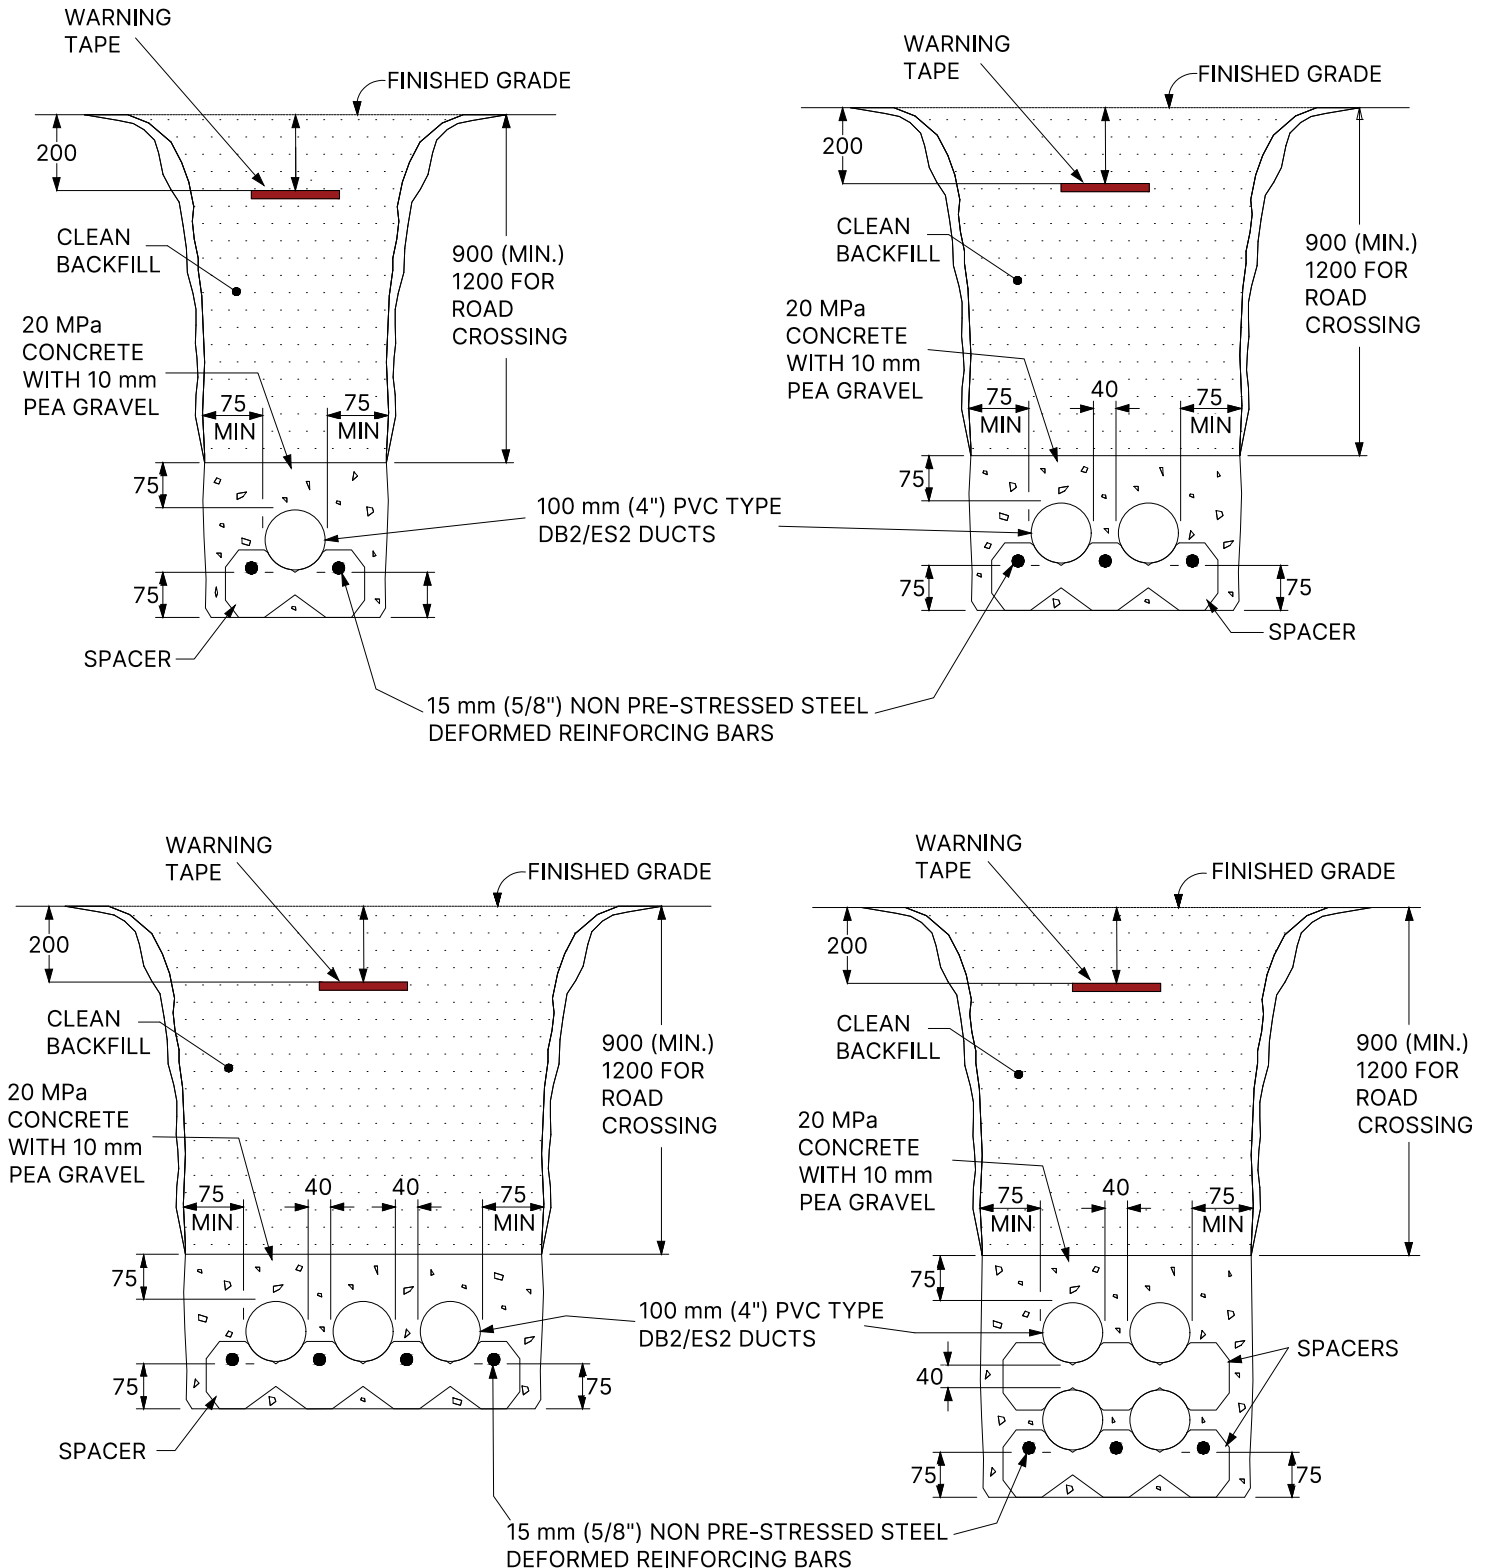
WARNING TAPE

FINISHED GRADE

200

CLEAN BACKFILL

900 (MIN.) 1200 FOR ROAD CROSSING

20 MPa CONCRETE WITH 10 mm PEA GRAVEL

75 MIN

75 MIN

75

75

SPACER

WARNING TAPE

FINISHED GRADE

200

CLEAN BACKFILL

900 (MIN.) 1200 FOR ROAD CROSSING

20 MPa CONCRETE WITH 10 mm PEA GRAVEL

75 MIN

40

75 MIN

75

100 mm (4") PVC TYPE DB2/ES2 DUCTS

75

75

SPACER

15 mm (5/8") NON PRE-STRESSED STEEL DEFORMED REINFORCING BARS

WARNING TAPE

FINISHED GRADE

200

CLEAN BACKFILL

900 (MIN.) 1200 FOR ROAD CROSSING

20 MPa CONCRETE WITH 10 mm PEA GRAVEL

75 MIN

40

40

75 MIN

75

100 mm (4") PVC TYPE DB2/ES2 DUCTS

75

75

SPACER

WARNING TAPE

FINISHED GRADE

200

CLEAN BACKFILL

900 (MIN.) 1200 FOR ROAD CROSSING

20 MPa CONCRETE WITH 10 mm PEA GRAVEL

75 MIN

40

75 MIN

75

SPACERS

40

75

75

15 mm (5/8") NON PRE-STRESSED STEEL DEFORMED REINFORCING BARS